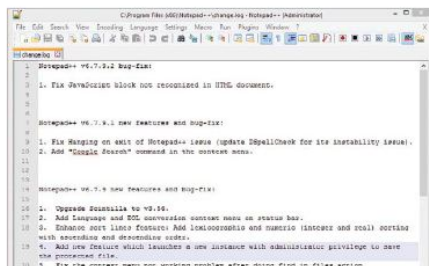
C:\Program Files (x86)\Notepad++\change.log - Notepad++ [Administrator]

File Edit Search View Encoding Language Settings Macro Run Plugins Window ?

change.log

1 Notepad++ v6.7.9.2 bug-fix:
2
3 1. Fix JavaScript block not recognized in HTML document.
4
5
6
7 Notepad++ v6.7.9.1 new features and bug-fix:
8
9 1. Fix Hanging on exit of Notepad++ issue (update DSpellCheck for its instability issue).
10 2. Add "Google Search" command in the context menu.
11
12
13
14 Notepad++ v6.7.9 new features and bug-fix:
15
16 1. Upgrade Scintilla to v3.56.
17 2. Add Language and EOL conversion context menu on status bar.
18 3. Enhance sort lines feature: Add lexicographic and numeric (integer and real) sorting with ascending and descending order.
19 4. Add new feature which launches a new instance with administrator privilege to save the protected file.
20 5. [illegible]